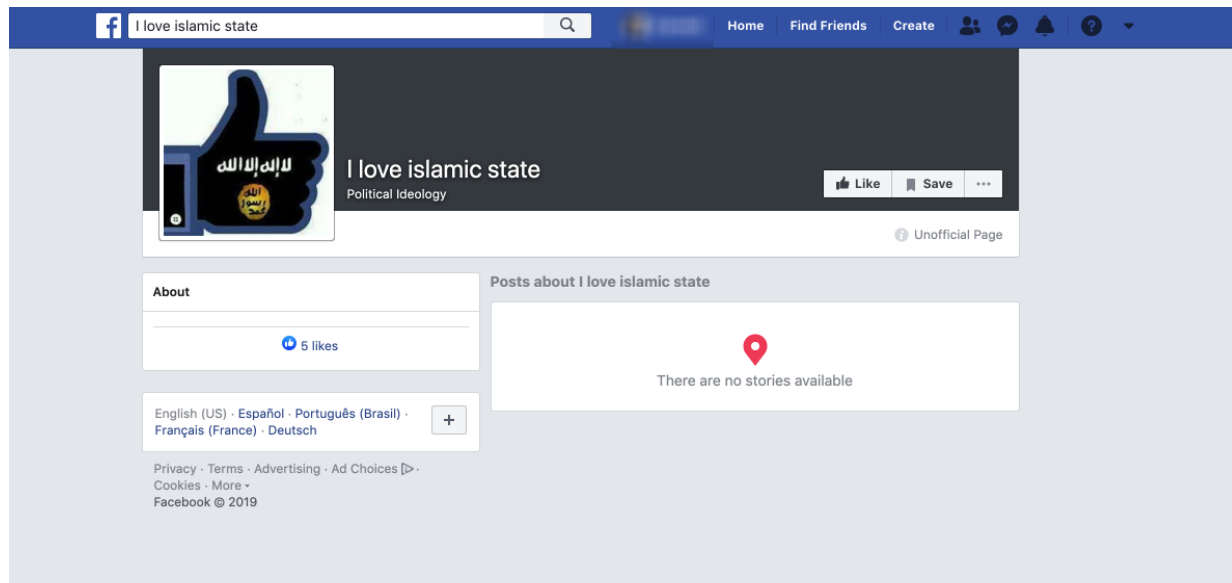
f I love islamic state

Home Find Friends Create

لا إله إلا الله
الله رسول محمد

I love islamic state
Political Ideology

Like Save ···

Unofficial Page

About

5 likes

Posts about I love islamic state

There are no stories available

English (US) · Español · Português (Brasil) · Français (France) · Deutsch

+

Privacy · Terms · Advertising · Ad Choices · Cookies · More
Facebook © 2019